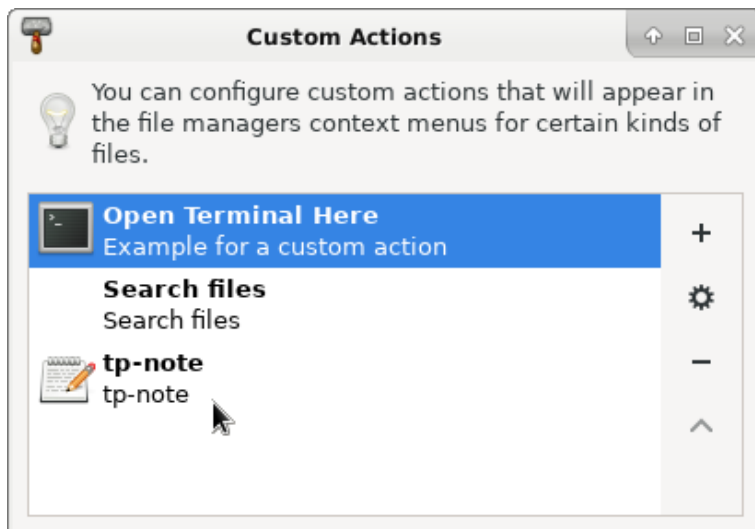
Custom Actions

You can configure custom actions that will appear in the file managers context menus for certain kinds of files.

Open Terminal Here
Example for a custom action

Search files
Search files

tp-note
tp-note

+
−